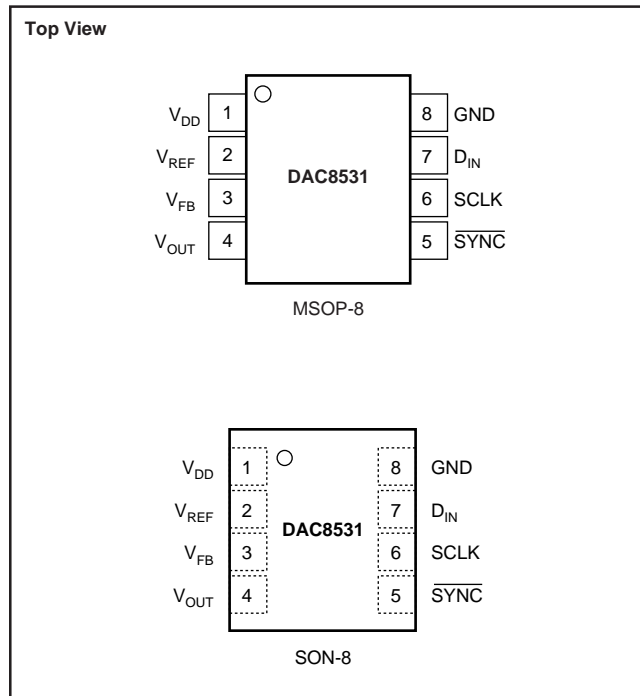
Top View

$V_{DD}$ 1
$V_{REF}$ 2
$V_{FB}$ 3
$V_{OUT}$ 4

DAC8531

8 GND
7 $D_{IN}$
6 SCLK
5 $\overline{SYNC}$

MSOP-8

$V_{DD}$ 1
$V_{REF}$ 2
$V_{FB}$ 3
$V_{OUT}$ 4

DAC8531

8 GND
7 $D_{IN}$
6 SCLK
5 $\overline{SYNC}$

SON-8